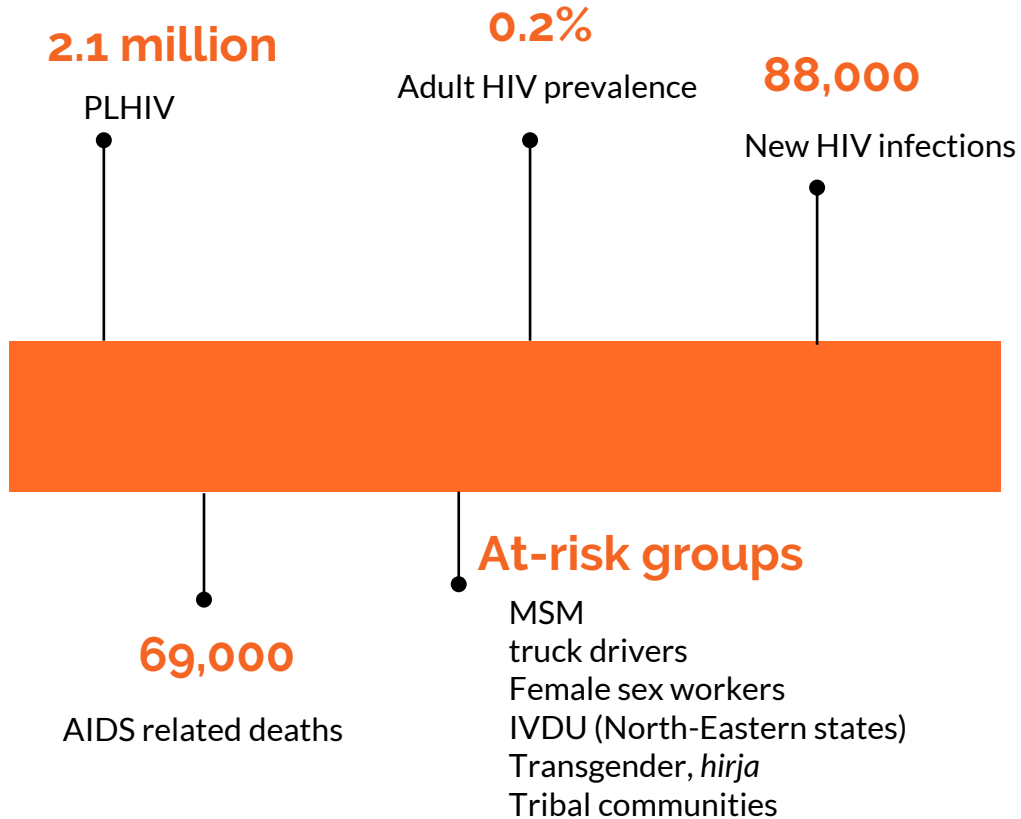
2.1 million

PLHIV

0.2%

Adult HIV prevalence

88,000

New HIV infections

69,000

AIDS related deaths

At-risk groups

MSM
truck drivers
Female sex workers
IVDU (North-Eastern states)
Transgender, hirja
Tribal communities